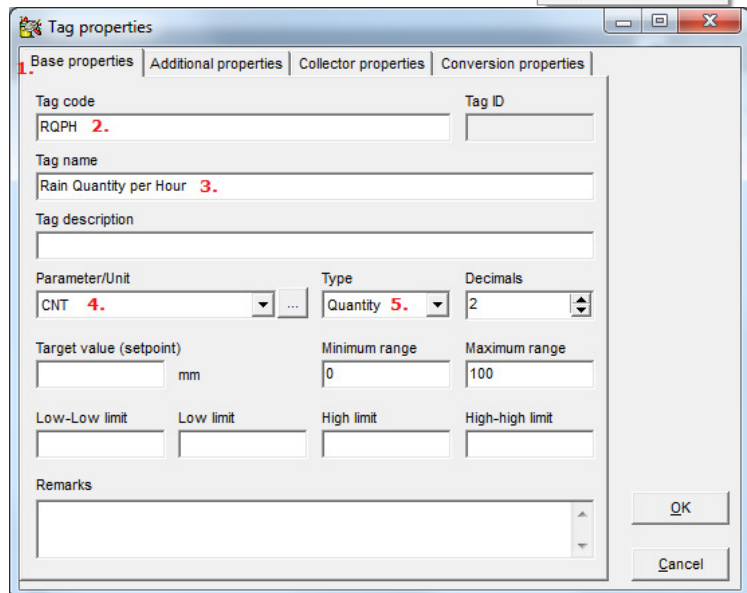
Tag properties

1. Base properties | Additional properties | Collector properties | Conversion properties

Tag code
RQPH 2.

Tag ID

Tag name
Rain Quantity per Hour 3.

Tag description

Parameter/Unit
CNT 4. ...

Type
Quantity 5.

Decimals
2

Target value (setpoint)
mm

Minimum range
0

Maximum range
100

Low-Low limit

Low limit

High limit

High-high limit

Remarks

OK

Cancel